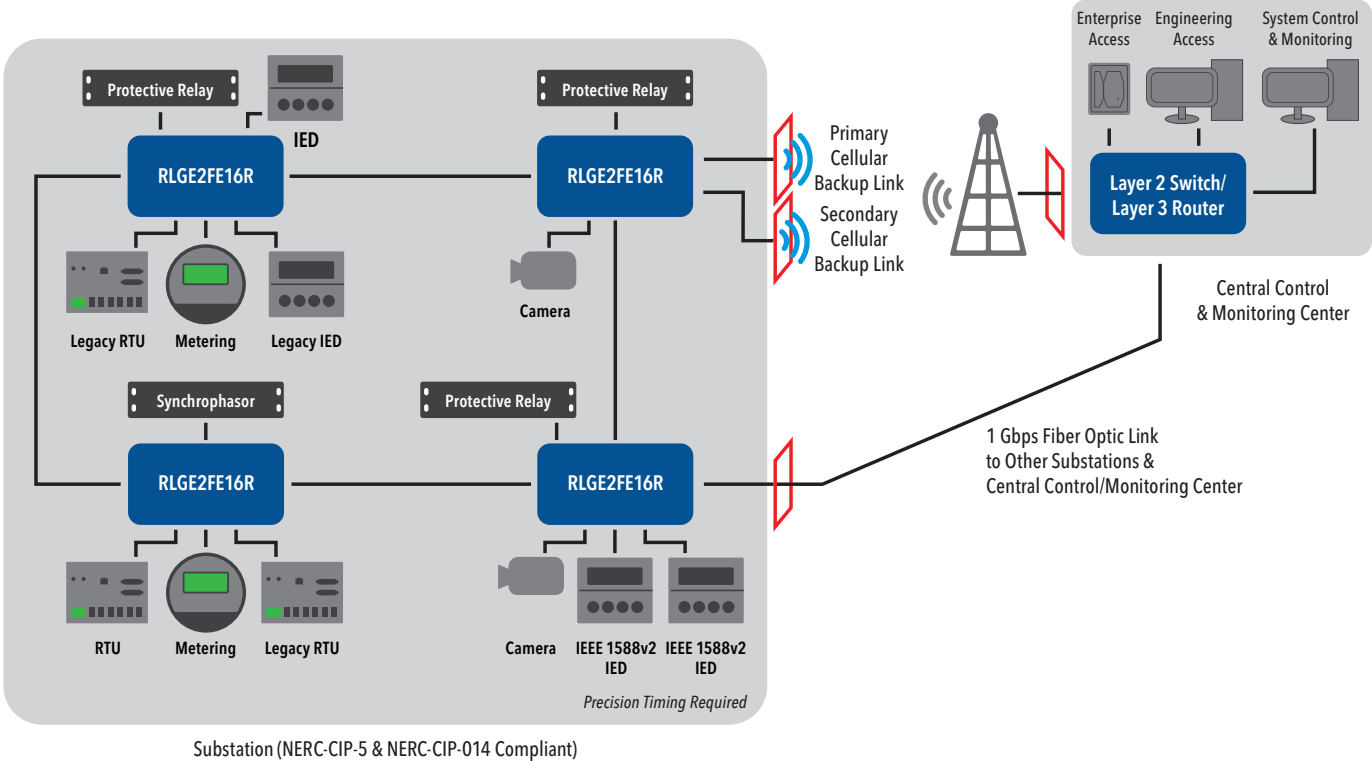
Protective Relay

IED

RLGE2FE16R

Legacy RTU

Metering

Legacy IED

Protective Relay

RLGE2FE16R

Camera

Primary Cellular Backup Link

Secondary Cellular Backup Link

Enterprise Access

Engineering Access

System Control & Monitoring

Layer 2 Switch/ Layer 3 Router

Central Control & Monitoring Center

Synchrophasor

RLGE2FE16R

RTU

Metering

Legacy RTU

Protective Relay

RLGE2FE16R

Camera

IEEE 1588v2 IED

IEEE 1588v2 IED

Precision Timing Required

1 Gbps Fiber Optic Link to Other Substations & Central Control/Monitoring Center

Substation (NERC-CIP-5 & NERC-CIP-014 Compliant)